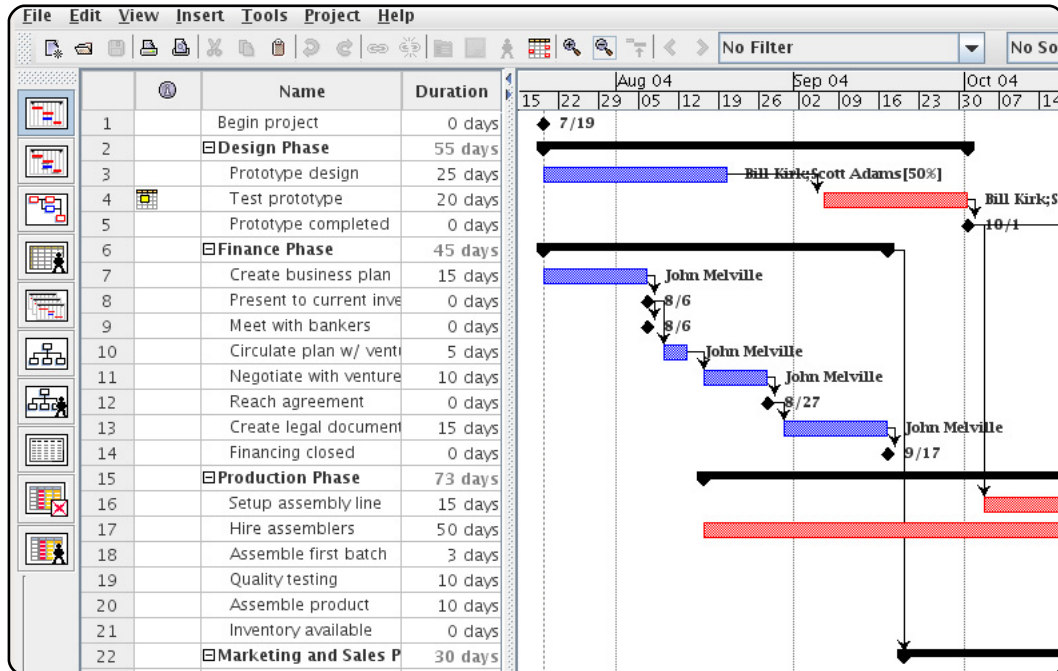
File Edit View Insert Tools Project Help

No Filter | No So

| | | Name | Duration |
|---|---|---|---|
| 1 | | Begin project | 0 days |
| 2 | | ⊟Design Phase | 55 days |
| 3 | | Prototype design | 25 days |
| 4 | | Test prototype | 20 days |
| 5 | | Prototype completed | 0 days |
| 6 | | ⊟Finance Phase | 45 days |
| 7 | | Create business plan | 15 days |
| 8 | | Present to current inve | 0 days |
| 9 | | Meet with bankers | 0 days |
| 10 | | Circulate plan w/ ventu | 5 days |
| 11 | | Negotiate with venture | 10 days |
| 12 | | Reach agreement | 0 days |
| 13 | | Create legal document | 15 days |
| 14 | | Financing closed | 0 days |
| 15 | | ⊟Production Phase | 73 days |
| 16 | | Setup assembly line | 15 days |
| 17 | | Hire assemblers | 50 days |
| 18 | | Assemble first batch | 3 days |
| 19 | | Quality testing | 10 days |
| 20 | | Assemble product | 10 days |
| 21 | | Inventory available | 0 days |
| 22 | | ⊟Marketing and Sales P | 30 days |

Aug 04 | Sep 04 | Oct 04
15 | 22 | 29 | 05 | 12 | 19 | 26 | 02 | 09 | 16 | 23 | 30 | 07 | 14

7/19
Bill Kirk;Scott Adams[50%]
Bill Kirk;S
10/1
John Melville
8/6
8/6
John Melville
John Melville
8/27
John Melville
9/17